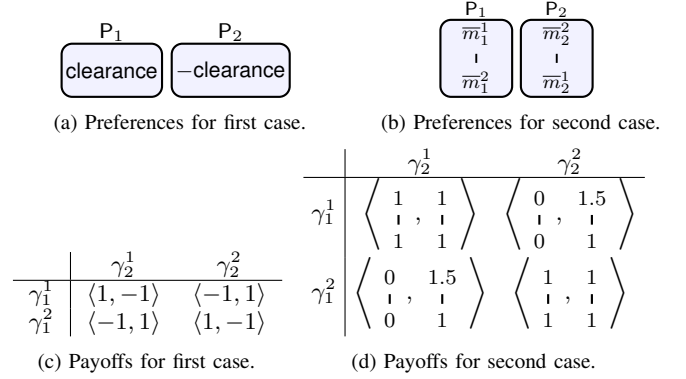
$P_1$ $P_2$

clearance $-$clearance

(a) Preferences for first case.

$P_1$ $P_2$

$\overline{m}_1^1$ $\overline{m}_2^2$

$\overline{m}_1^2$ $\overline{m}_2^1$

(b) Preferences for second case.

| | $\gamma_2^1$ | $\gamma_2^2$ |
|---|---|---|
| $\gamma_1^1$ | $\langle 1, -1 \rangle$ | $\langle -1, 1 \rangle$ |
| $\gamma_1^2$ | $\langle -1, 1 \rangle$ | $\langle 1, -1 \rangle$ |

(c) Payoffs for first case.

| | $\gamma_2^1$ | $\gamma_2^2$ |
|---|---|---|
| $\gamma_1^1$ | $\left\langle \begin{matrix} 1 \\ 1 \end{matrix}, \begin{matrix} 1 \\ 1 \end{matrix} \right\rangle$ | $\left\langle \begin{matrix} 0 \\ 0 \end{matrix}, \begin{matrix} 1.5 \\ 1 \end{matrix} \right\rangle$ |
| $\gamma_1^2$ | $\left\langle \begin{matrix} 0 \\ 0 \end{matrix}, \begin{matrix} 1.5 \\ 1 \end{matrix} \right\rangle$ | $\left\langle \begin{matrix} 1 \\ 1 \end{matrix}, \begin{matrix} 1 \\ 1 \end{matrix} \right\rangle$ |

(d) Payoffs for second case.